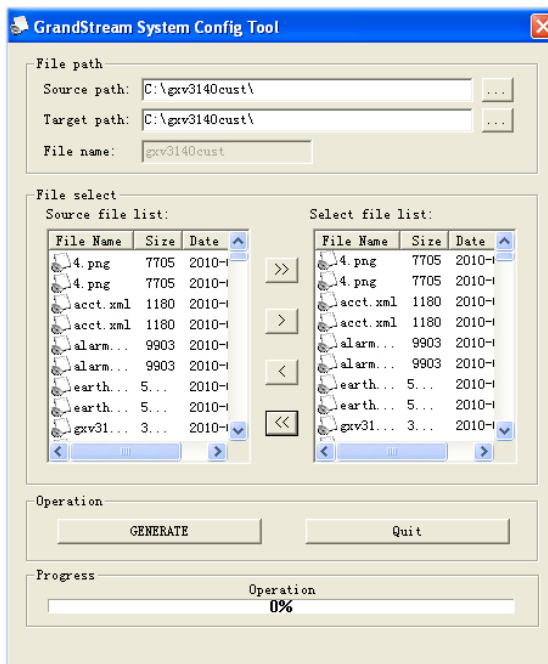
GrandStream System Config Tool

File path

Source path: C:\gxv3140cust\ ...

Target path: C:\gxv3140cust\ ...

File name: gxv3140cust

File select

Source file list:

| File Name | Size | Date |
|---|---|---|
| 4.png | 7705 | 2010-( |
| 4.png | 7705 | 2010-( |
| acct.xml | 1180 | 2010-( |
| acct.xml | 1180 | 2010-( |
| alarm... | 9903 | 2010-( |
| alarm... | 9903 | 2010-( |
| earth... | 5... | 2010-( |
| earth... | 5... | 2010-( |
| gxv31... | 3... | 2010-( |

>>

>

<

<<

Select file list:

| File Name | Size | Date |
|---|---|---|
| 4.png | 7705 | 2010-( |
| 4.png | 7705 | 2010-( |
| acct.xml | 1180 | 2010-( |
| acct.xml | 1180 | 2010-( |
| alarm... | 9903 | 2010-( |
| alarm... | 9903 | 2010-( |
| earth... | 5... | 2010-( |
| earth... | 5... | 2010-( |
| gxv31... | 3... | 2010-( |

Operation

GENERATE

Quit

Progress

Operation

0%